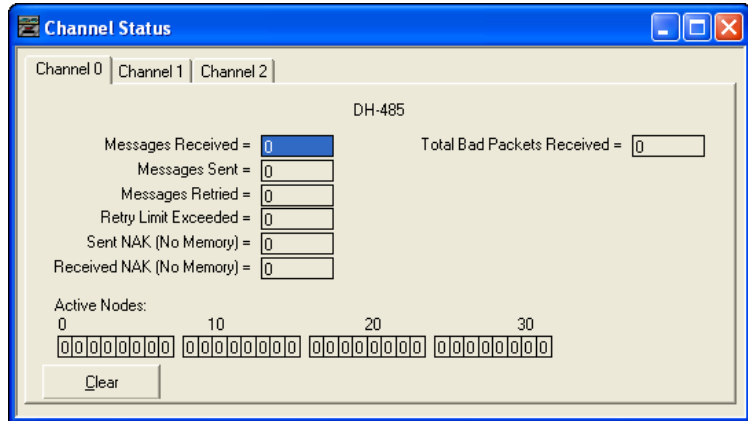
Channel Status

Channel 0 | Channel 1 | Channel 2

DH-485

Messages Received = 0
Messages Sent = 0
Messages Retried = 0
Retry Limit Exceeded = 0
Sent NAK (No Memory) = 0
Received NAK (No Memory) = 0

Total Bad Packets Received = 0

Active Nodes:
0 10 20 30
0 0 0 0 0 0 0 0 0 0 0 0 0 0 0 0 0 0 0 0 0 0 0 0 0 0 0 0 0 0 0 0

Clear